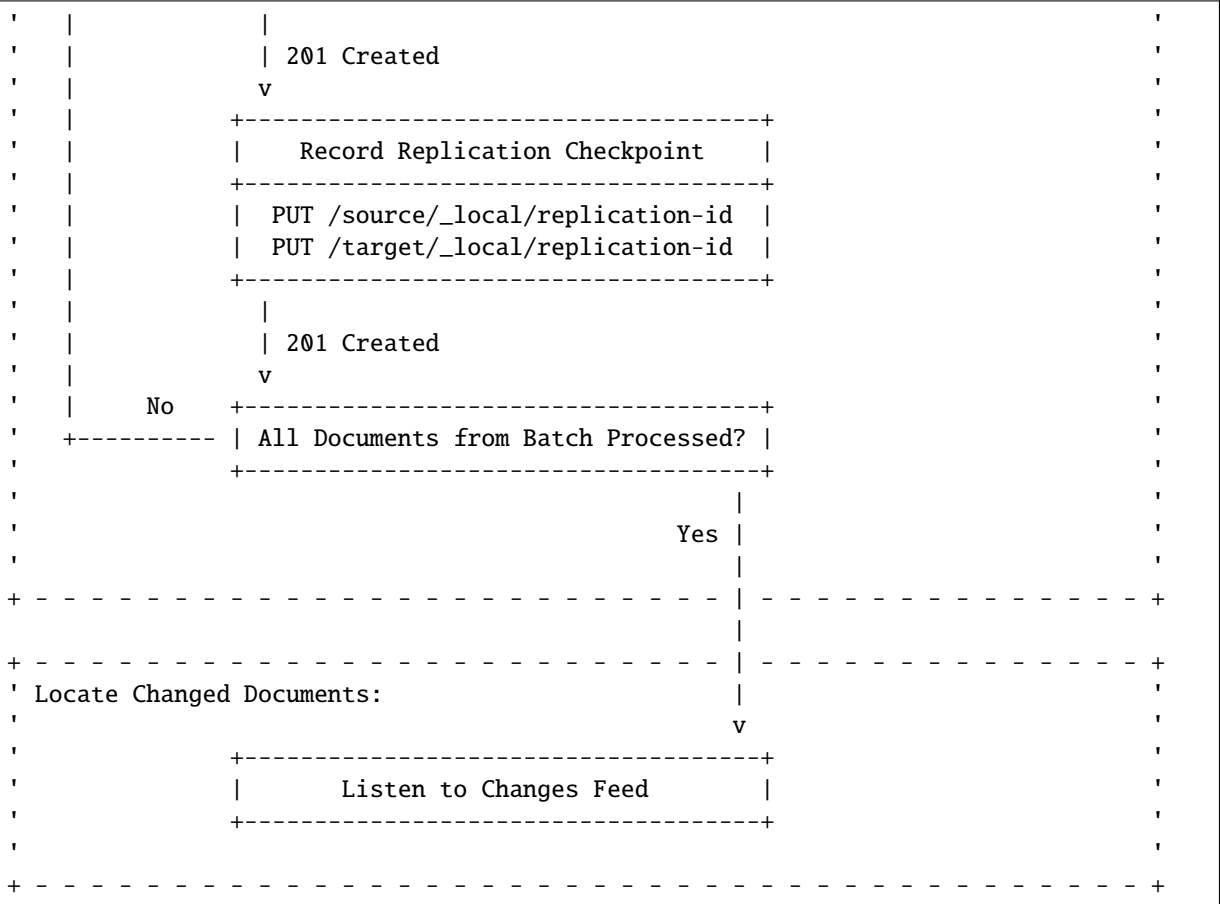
201 Created

Record Replication Checkpoint

PUT /source/_local/replication-id
PUT /target/_local/replication-id

201 Created

No

All Documents from Batch Processed?

Yes

Locate Changed Documents:

Listen to Changes Feed